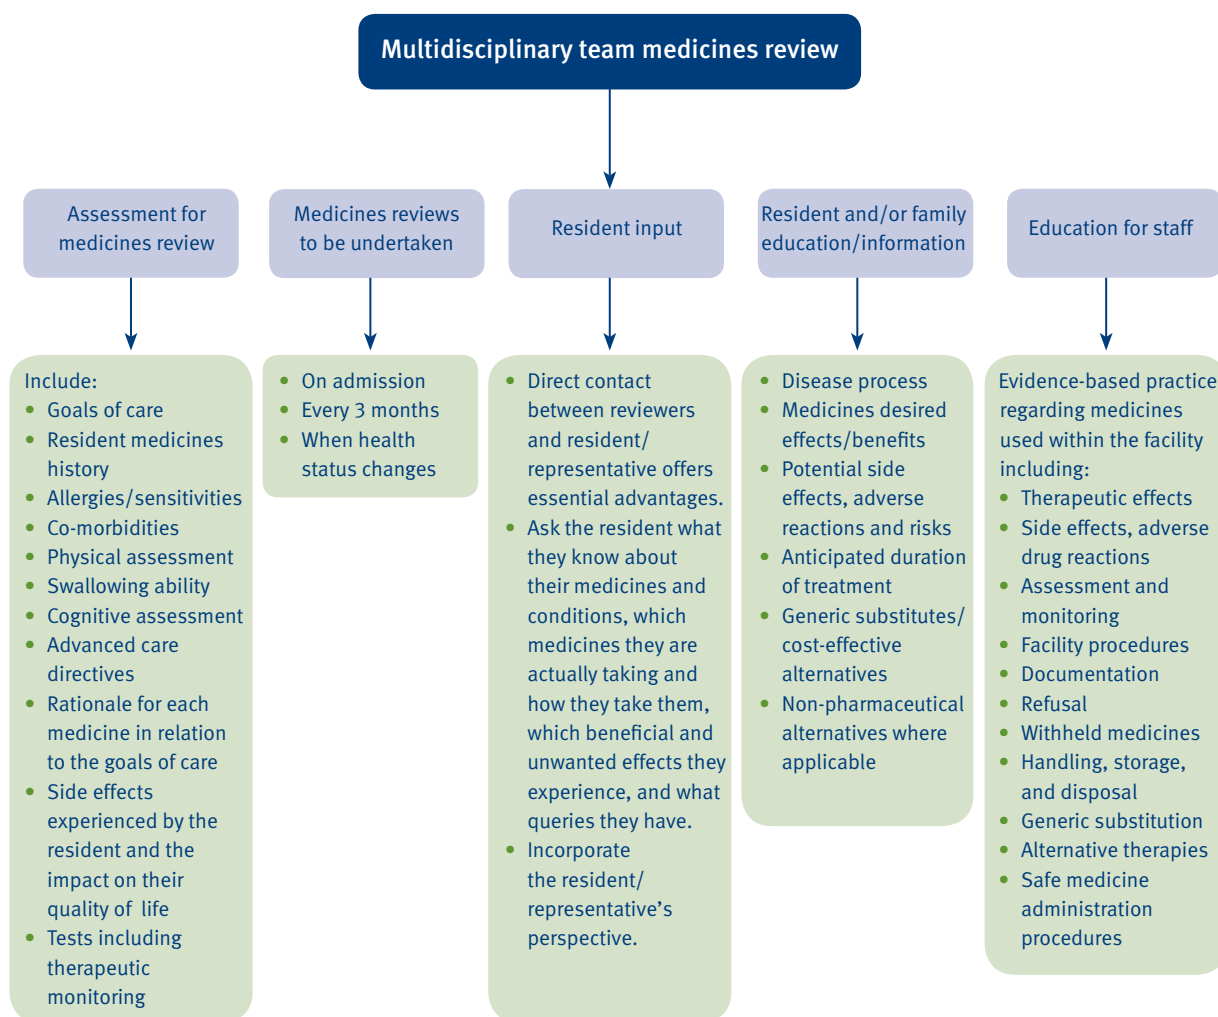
Multidisciplinary team medicines review

Assessment for medicines review

Include:
- Goals of care
- Resident medicines history
- Allergies/sensitivities
- Co-morbidities
- Physical assessment
- Swallowing ability
- Cognitive assessment
- Advanced care directives
- Rationale for each medicine in relation to the goals of care
- Side effects experienced by the resident and the impact on their quality of life
- Tests including therapeutic monitoring

Medicines reviews to be undertaken

- On admission
- Every 3 months
- When health status changes

Resident input

- Direct contact between reviewers and resident/representative offers essential advantages.
- Ask the resident what they know about their medicines and conditions, which medicines they are actually taking and how they take them, which beneficial and unwanted effects they experience, and what queries they have.
- Incorporate the resident/representative's perspective.

Resident and/or family education/information

- Disease process
- Medicines desired effects/benefits
- Potential side effects, adverse reactions and risks
- Anticipated duration of treatment
- Generic substitutes/cost-effective alternatives
- Non-pharmaceutical alternatives where applicable

Education for staff

Evidence-based practice regarding medicines used within the facility including:
- Therapeutic effects
- Side effects, adverse drug reactions
- Assessment and monitoring
- Facility procedures
- Documentation
- Refusal
- Withheld medicines
- Handling, storage, and disposal
- Generic substitution
- Alternative therapies
- Safe medicine administration procedures